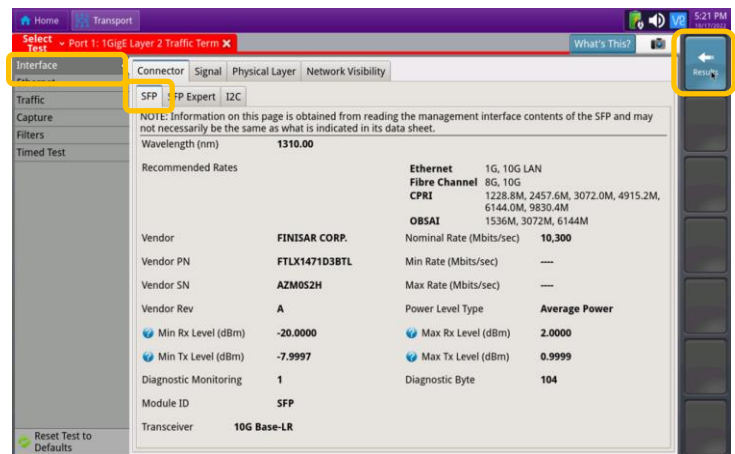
Home Transport

5:21 PM
16/17/2022

Select Test Port 1: 1GigE Layer 2 Traffic Term ✕

What's This?

Results

Interface
Ethernet
Traffic
Capture
Filters
Timed Test

Reset Test to Defaults

Connector Signal Physical Layer Network Visibility

SFP SFP Expert I2C

NOTE: Information on this page is obtained from reading the management interface contents of the SFP and may not necessarily be the same as what is indicated in its data sheet.

Wavelength (nm) 1310.00

Recommended Rates

Ethernet 1G, 10G LAN
Fibre Channel 8G, 10G
CPRI 1228.8M, 2457.6M, 3072.0M, 4915.2M, 6144.0M, 9830.4M
OBSAI 1536M, 3072M, 6144M

Vendor FINISAR CORP.
Nominal Rate (Mbits/sec) 10,300
Vendor PN FTLX1471D3BTL
Min Rate (Mbits/sec) ----
Vendor SN AZM052H
Max Rate (Mbits/sec) ----
Vendor Rev A
Power Level Type Average Power
Min Rx Level (dBm) -20.0000
Max Rx Level (dBm) 2.0000
Min Tx Level (dBm) -7.9997
Max Tx Level (dBm) 0.9999
Diagnostic Monitoring 1
Diagnostic Byte 104
Module ID SFP
Transceiver 10G Base-LR